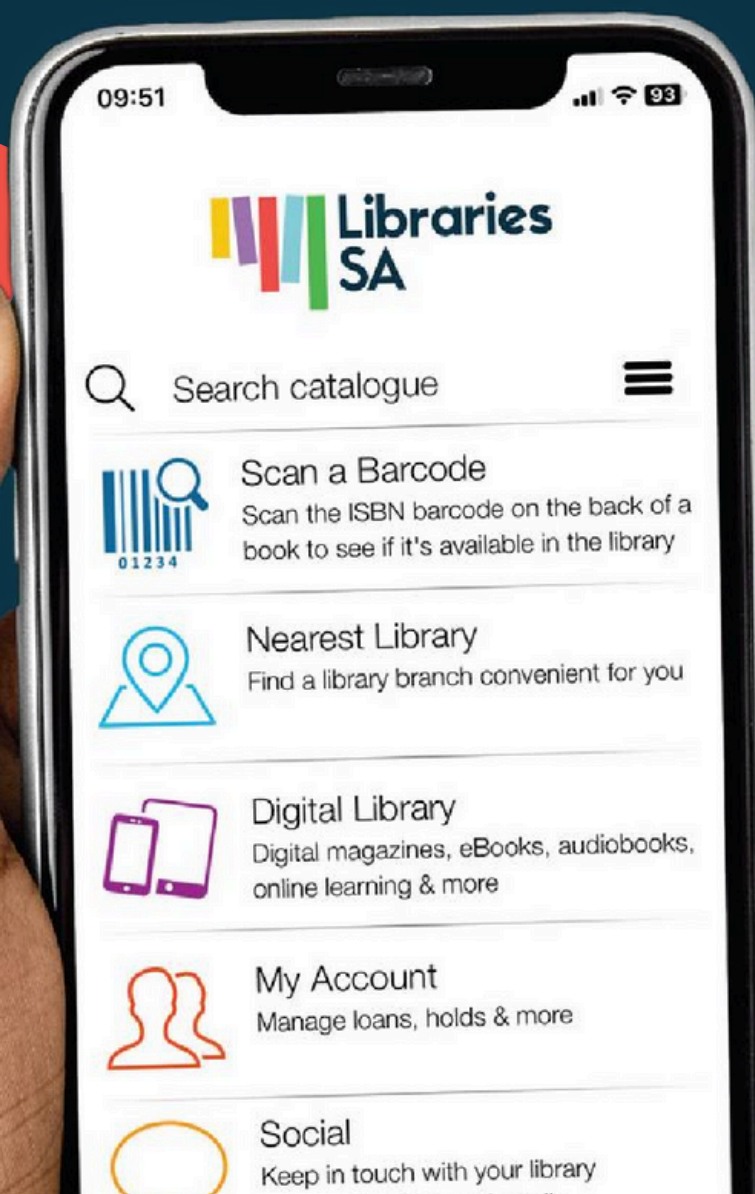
09:51

93

Libraries SA

Search catalogue

01234

Scan a Barcode
Scan the ISBN barcode on the back of a book to see if it's available in the library

Nearest Library
Find a library branch convenient for you

Digital Library
Digital magazines, eBooks, audiobooks, online learning & more

My Account
Manage loans, holds & more

Social
Keep in touch with your library